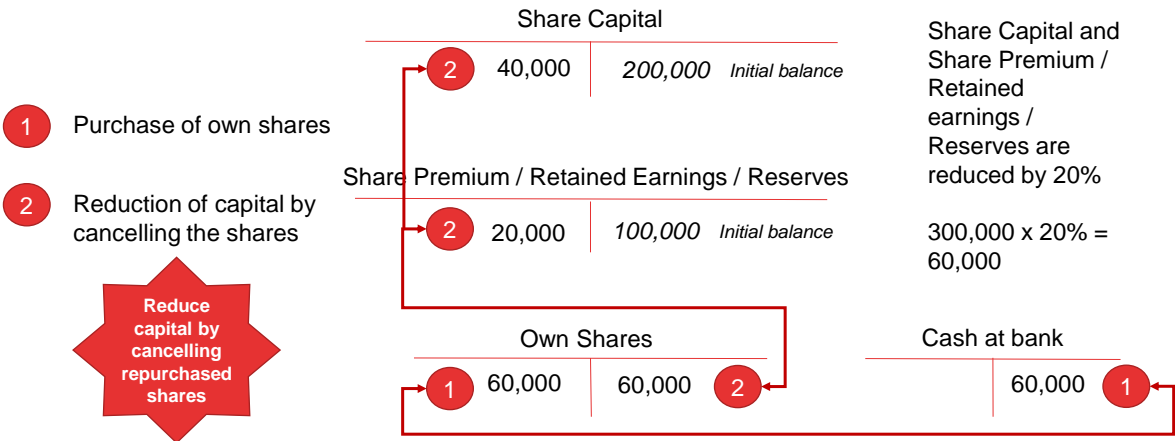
1 Purchase of own shares

2 Reduction of capital by cancelling the shares

Reduce capital by cancelling repurchased shares

Share Capital

| | |
|---|---|
| 2 40,000 | 200,000 Initial balance |

Share Premium / Retained Earnings / Reserves

| | |
|---|---|
| 2 20,000 | 100,000 Initial balance |

Own Shares

| | |
|---|---|
| 1 60,000 | 60,000 2 |

Cash at bank

| | |
|---|---|
| | 60,000 1 |

Share Capital and Share Premium / Retained earnings / Reserves are reduced by 20%

300,000 x 20% = 60,000